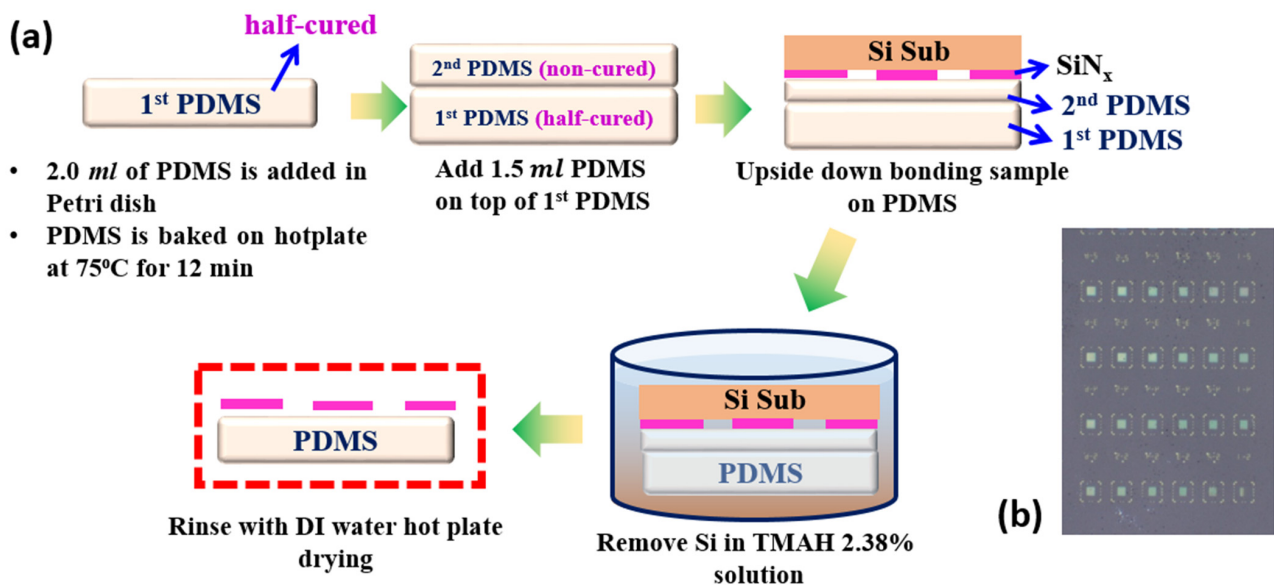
(a)

half-cured

1st PDMS

• 2.0 *ml* of PDMS is added in Petri dish
• PDMS is baked on hotplate at 75ºC for 12 min

2nd PDMS (non-cured)
1st PDMS (half-cured)

Add 1.5 *ml* PDMS on top of 1st PDMS

Si Sub
$SiN_x$
2nd PDMS
1st PDMS

Upside down bonding sample on PDMS

PDMS

Rinse with DI water hot plate drying

Si Sub
PDMS

Remove Si in TMAH 2.38% solution

(b)